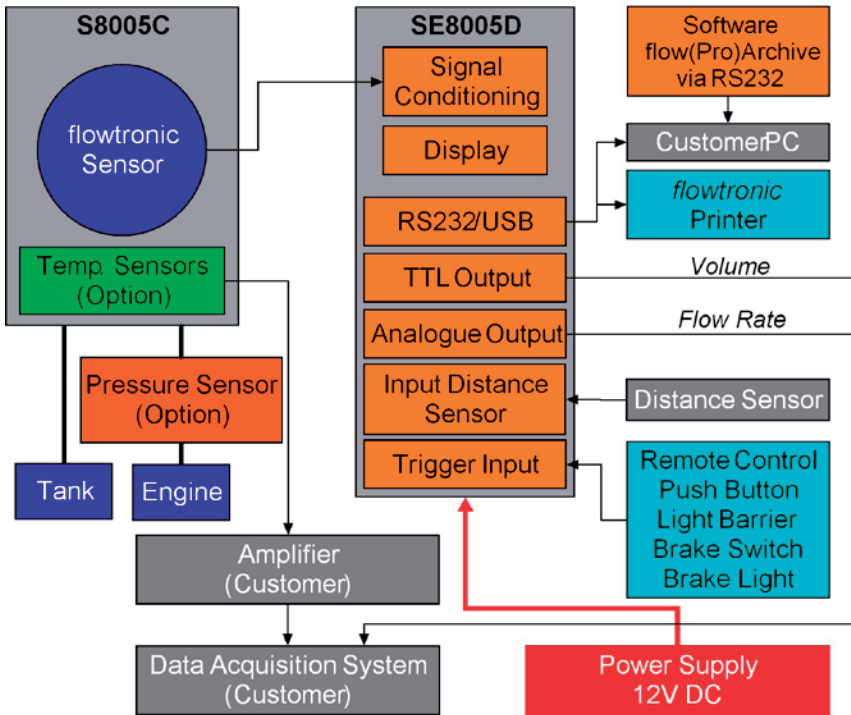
S8005C

flowtronic Sensor

Temp. Sensors (Option)

Pressure Sensor (Option)

Tank

Engine

SE8005D

Signal Conditioning

Display

RS232/USB

TTL Output

Analogue Output

Input Distance Sensor

Trigger Input

Software flow(Pro)Archive via RS232

CustomerPC

flowtronic Printer

Volume

Flow Rate

Distance Sensor

Remote Control Push Button Light Barrier Brake Switch Brake Light

Amplifier (Customer)

Data Acquisition System (Customer)

Power Supply 12V DC